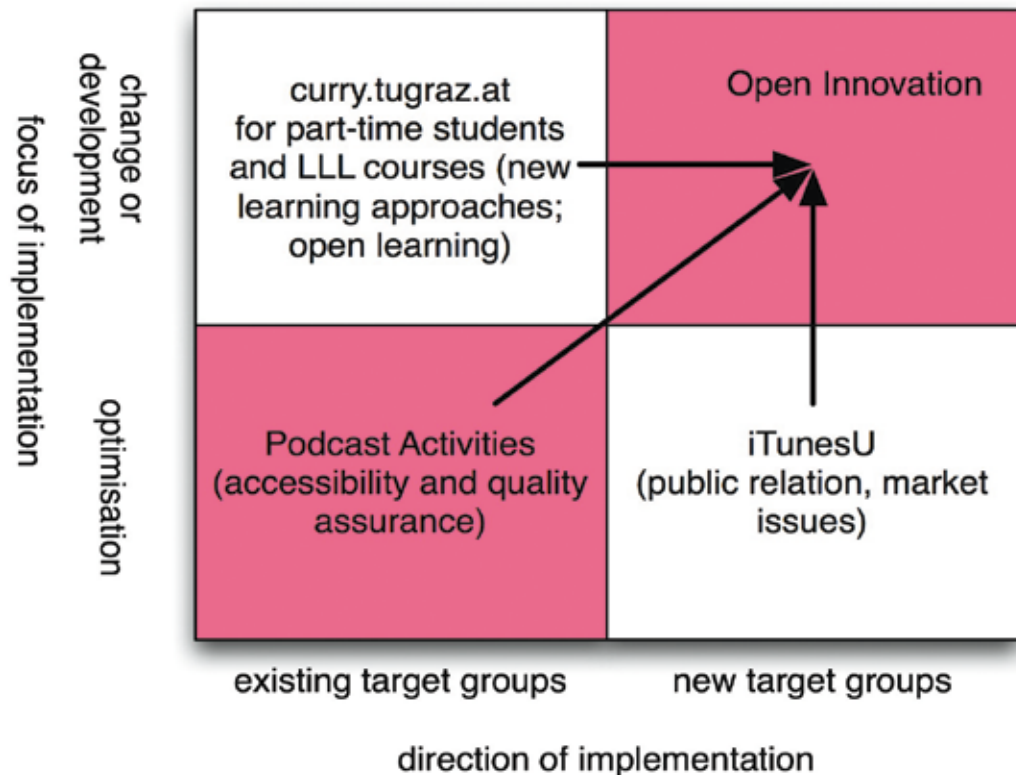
focus of implementation

change or development

optimisation

curry.tugraz.at for part-time students and LLL courses (new learning approaches; open learning)

Open Innovation

Podcast Activities (accessibility and quality assurance)

iTunesU (public relation, market issues)

existing target groups

new target groups

direction of implementation